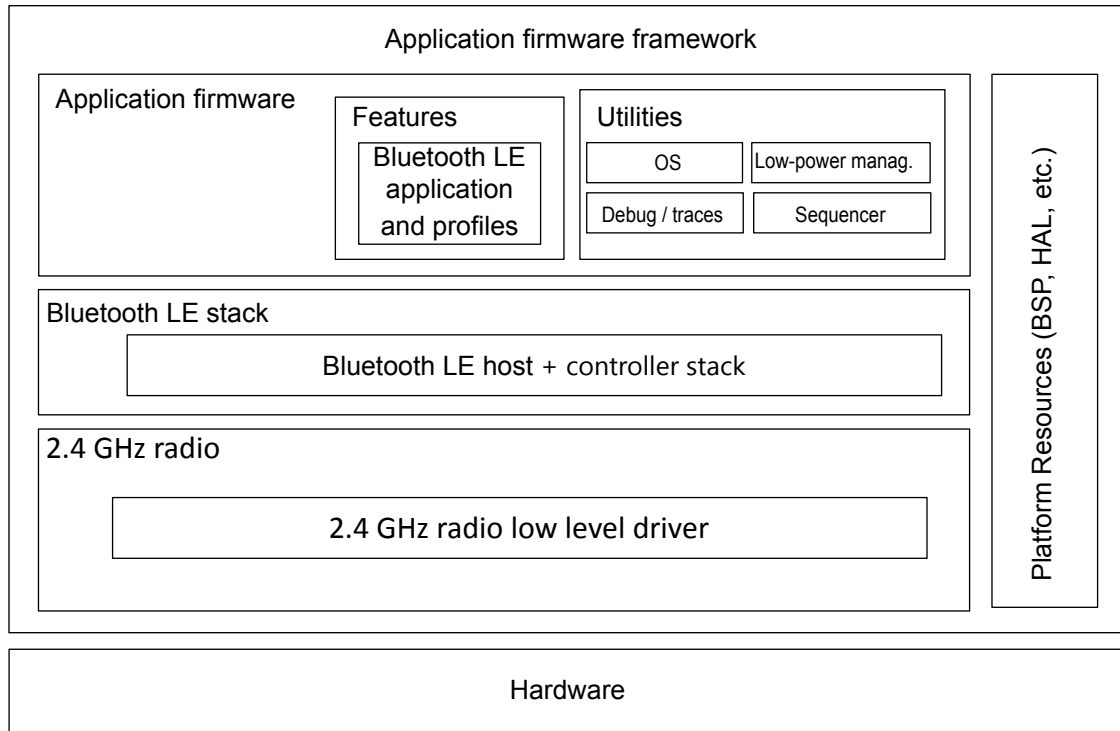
Application firmware framework

Application firmware

Features

Bluetooth LE application and profiles

Utilities

OS

Low-power manag.

Debug / traces

Sequencer

Bluetooth LE stack

Bluetooth LE host + controller stack

2.4 GHz radio

2.4 GHz radio low level driver

Platform Resources (BSP, HAL, etc.)

Hardware